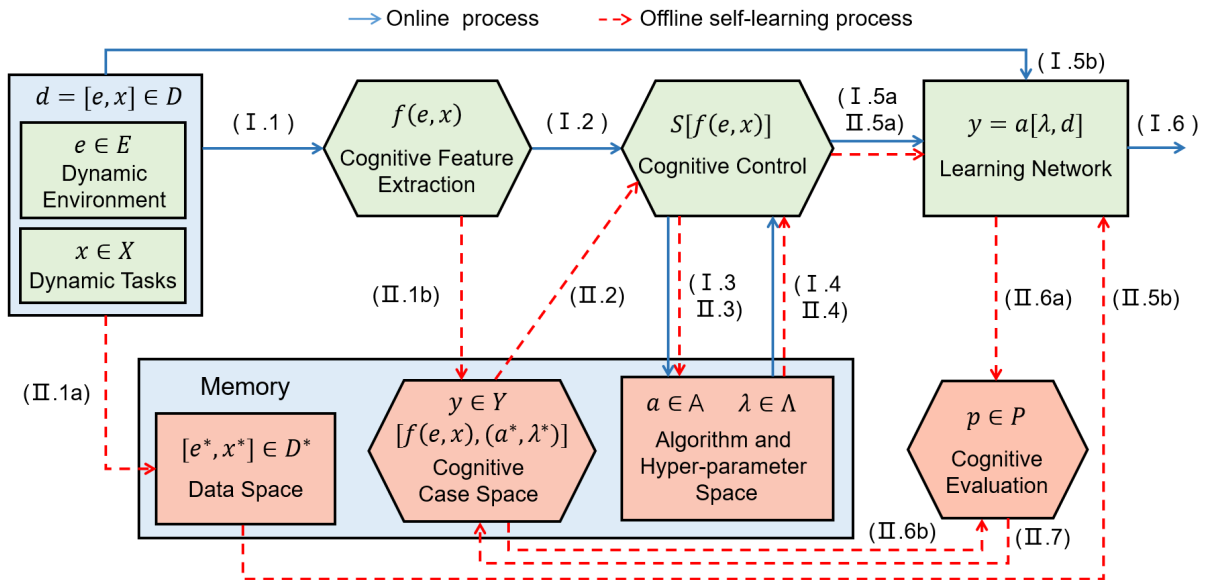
Online process
Offline self-learning process

$d = [e, x] \in D$
$e \in E$
Dynamic Environment
$x \in X$
Dynamic Tasks

(Ⅰ.1)
$f(e, x)$
Cognitive Feature Extraction

(Ⅰ.2)
$S[f(e, x)]$
Cognitive Control

(Ⅰ.5a
Ⅱ.5a)

(Ⅰ.5b)
$y = a[\lambda, d]$
Learning Network
(Ⅰ.6)

(Ⅱ.1b)
(Ⅱ.2)
(Ⅰ.3
Ⅱ.3)
(Ⅰ.4
Ⅱ.4)
(Ⅱ.6a)
(Ⅱ.5b)
(Ⅱ.1a)

Memory
$[e^*, x^*] \in D^*$
Data Space
$y \in Y$
$[f(e, x), (a^*, \lambda^*)]$
Cognitive Case Space
$a \in \mathrm{A}$ $\lambda \in \Lambda$
Algorithm and Hyper-parameter Space

$p \in P$
Cognitive Evaluation
(Ⅱ.6b)
(Ⅱ.7)